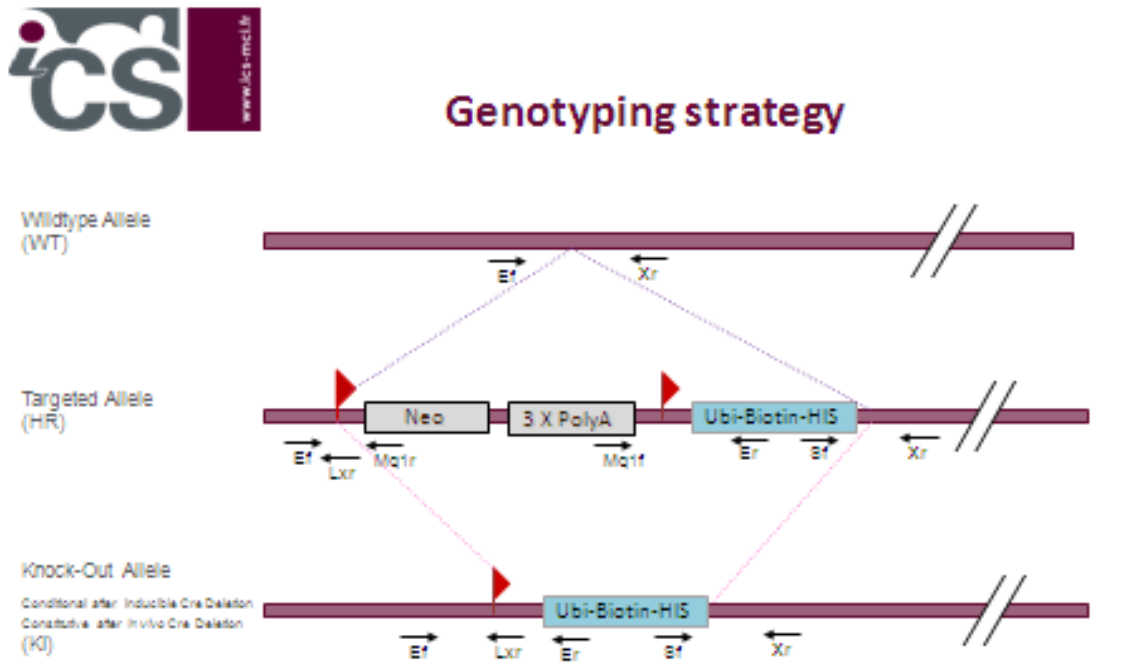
ics
www.ics-mci.fr

Genotyping strategy

Wildtype Allele
(WT)

Ef
Xr

Targeted Allele
(HR)

Neo
3 X PolyA
Ubi-Biotin-HIS

Ef
Lxr
Mq1r
Mq1f
Er
Bf
Xr

Knock-Out Allele
Conditional after Inducible Cre Deletion
Constitutive after In vivo Cre Deletion
(KI)

Ubi-Biotin-HIS

Ef
Lxr
Er
Bf
Xr